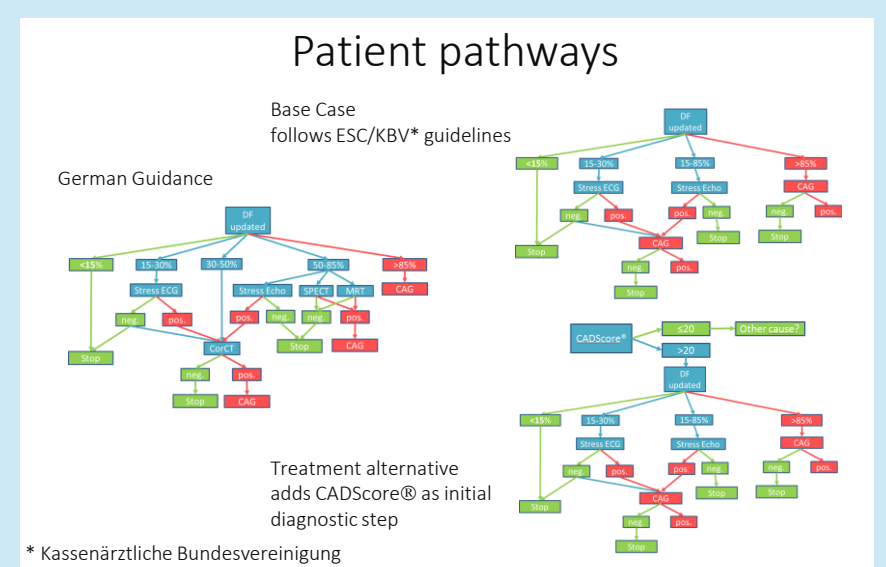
Patient pathways

Base Case
follows ESC/KBV* guidelines

German Guidance

DF updated

<15%

15-30%

30-50%

50-85%

>85%

Stress ECG

Stress Echo

SPECT

MRT

CAG

neg.

pos.

neg.

neg.

pos.

pos.

Stop

CorCT

Stop

CAG

neg.

pos.

Stop

CAG

DF updated

<15%

15-30%

15-85%

>85%

Stress ECG

Stress Echo

CAG

neg.

pos.

pos.

neg.

neg.

pos.

Stop

CAG

Stop

Stop

neg.

pos.

Stop

CADScore*

≤20

Other cause?

>20

DF updated

<15%

15-30%

15-85%

>85%

Stress ECG

Stress Echo

CAG

neg.

pos.

pos.

neg.

neg.

pos.

Stop

CAG

Stop

Stop

neg.

pos.

Stop

Treatment alternative
adds CADScore® as initial diagnostic step

* Kassenärztliche Bundesvereinigung